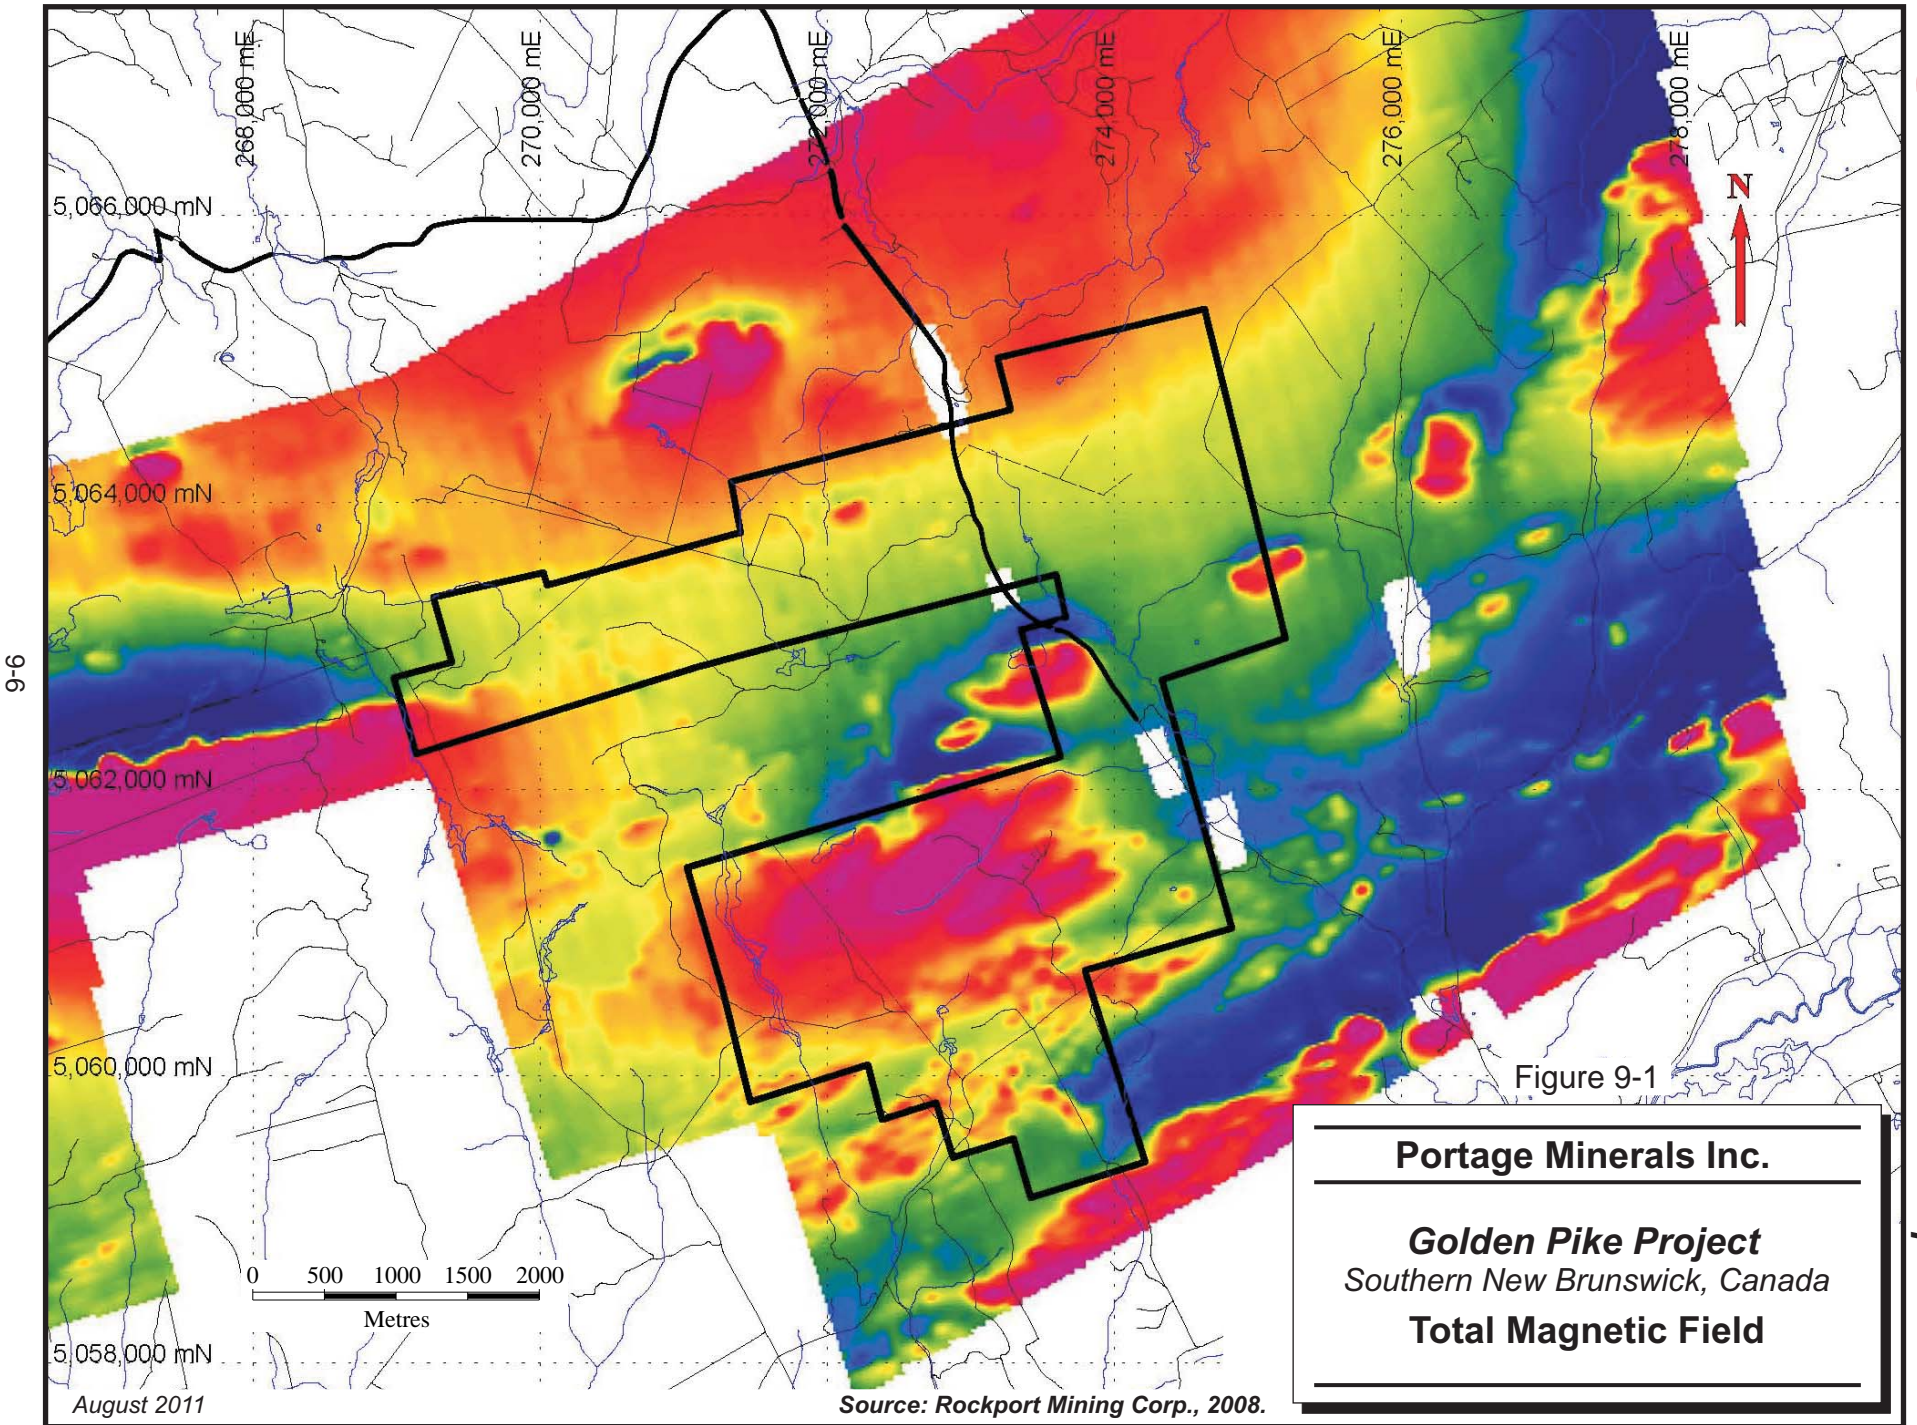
9-6

268,000 mE
270,000 mE
272,000 mE
274,000 mE
276,000 mE
278,000 mE

N

5,066,000 mN
5,064,000 mN
5,062,000 mN
5,060,000 mN
5,058,000 mN

0 500 1000 1500 2000
Metres

Figure 9-1

Portage Minerals Inc.

Golden Pike Project
Southern New Brunswick, Canada
Total Magnetic Field

August 2011

Source: Rockport Mining Corp., 2008.